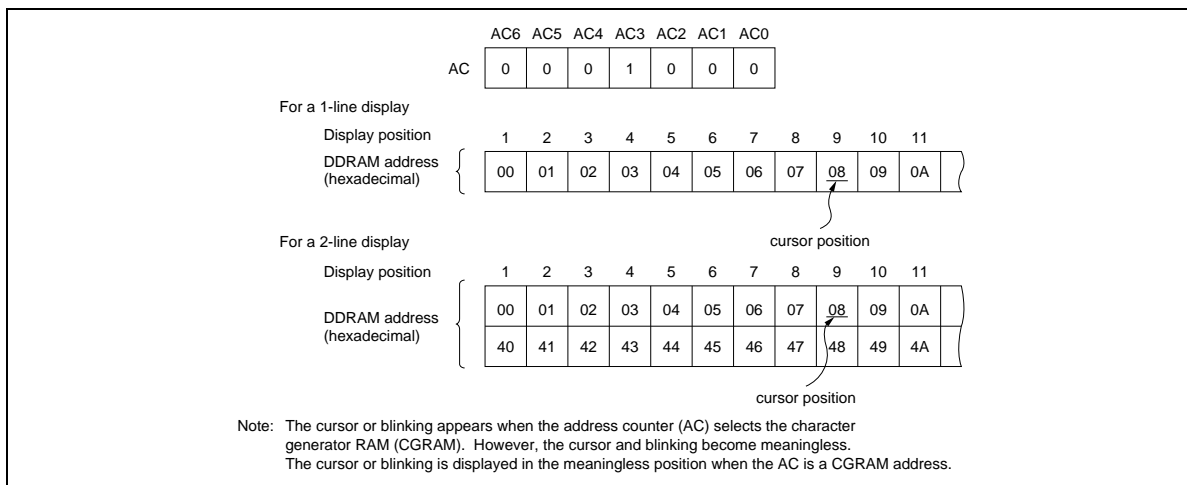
| | AC6 | AC5 | AC4 | AC3 | AC2 | AC1 | AC0 |
|---|---|---|---|---|---|---|---|
| AC | 0 | 0 | 0 | 1 | 0 | 0 | 0 |

For a 1-line display

| Display position | 1 | 2 | 3 | 4 | 5 | 6 | 7 | 8 | 9 | 10 | 11 |
|---|---|---|---|---|---|---|---|---|---|---|---|
| DDRAM address (hexadecimal) | 00 | 01 | 02 | 03 | 04 | 05 | 06 | 07 | 08 | 09 | 0A |

cursor position

For a 2-line display

| Display position | 1 | 2 | 3 | 4 | 5 | 6 | 7 | 8 | 9 | 10 | 11 |
|---|---|---|---|---|---|---|---|---|---|---|---|
| DDRAM address (hexadecimal) | 00 | 01 | 02 | 03 | 04 | 05 | 06 | 07 | 08 | 09 | 0A |
| | 40 | 41 | 42 | 43 | 44 | 45 | 46 | 47 | 48 | 49 | 4A |

cursor position

Note: The cursor or blinking appears when the address counter (AC) selects the character generator RAM (CGRAM). However, the cursor and blinking become meaningless. The cursor or blinking is displayed in the meaningless position when the AC is a CGRAM address.